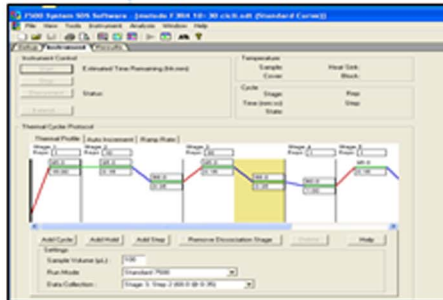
7500 System SDS Software - [melodo F 864 10: 30 ck/t.sdt (Standard Curve)]
File View Tools Instrument Analysis Window Help
Setup Instrument Results

Instrument Control
Start
Estimated Time Remaining (hh:mm):
Disconnect
Status:
Extend

Temperature
Sample:
Heat Sink:
Cover:
Block:

Cycle
Stage:
Rep:
Time (mm:ss):
Step:
State:

Thermal Cycler Protocol
Thermal Profile Auto Increment Ramp Rate
Stage 1
Reps: 1
95.0
10:00
Stage 2
Reps: 40
95.0
0:15
60.0
1:00
Stage 3
Reps: 1
95.0
0:15
60.0
1:00
Stage 4
Reps: 1
95.0
0:15
60.0
1:00
Stage 5
Reps: 1
95.0
0:15

Add Cycle Add Hold Add Step Remove Dissociation Stage Delete Help

Settings
Sample Volume (μL): 100
Run Mode: Standard 7500
Data Collection: Stage 3, Step 2 (60.0 @ 0:35)